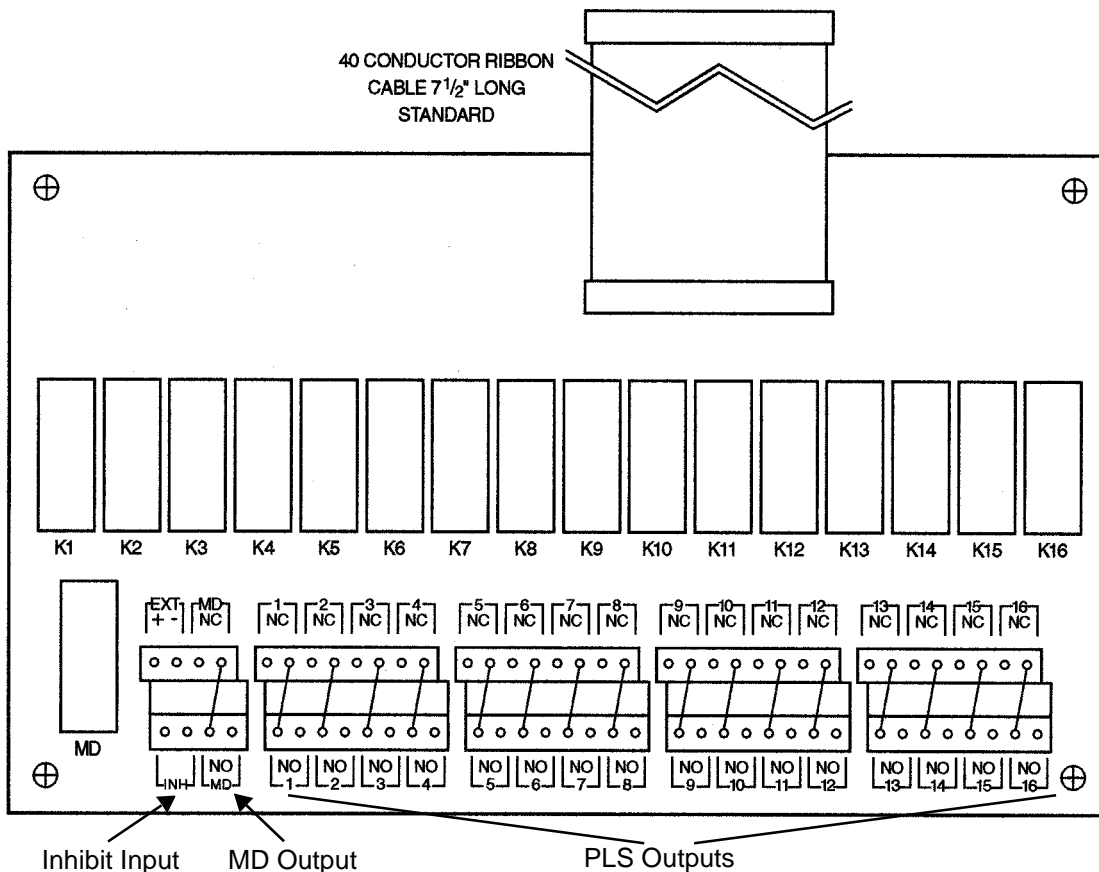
40 CONDUCTOR RIBBON CABLE $7\frac{1}{2}$" LONG STANDARD

K1 K2 K3 K4 K5 K6 K7 K8 K9 K10 K11 K12 K13 K14 K15 K16

EXT + - MD NC 1 NC 2 NC 3 NC 4 NC 5 NC 6 NC 7 NC 8 NC 9 NC 10 NC 11 NC 12 NC 13 NC 14 NC 15 NC 16 NC

MD

INH NO MD NO 1 NO 2 NO 3 NO 4 NO 5 NO 6 NO 7 NO 8 NO 9 NO 10 NO 11 NO 12 NO 13 NO 14 NO 15 NO 16

Inhibit Input MD Output PLS Outputs